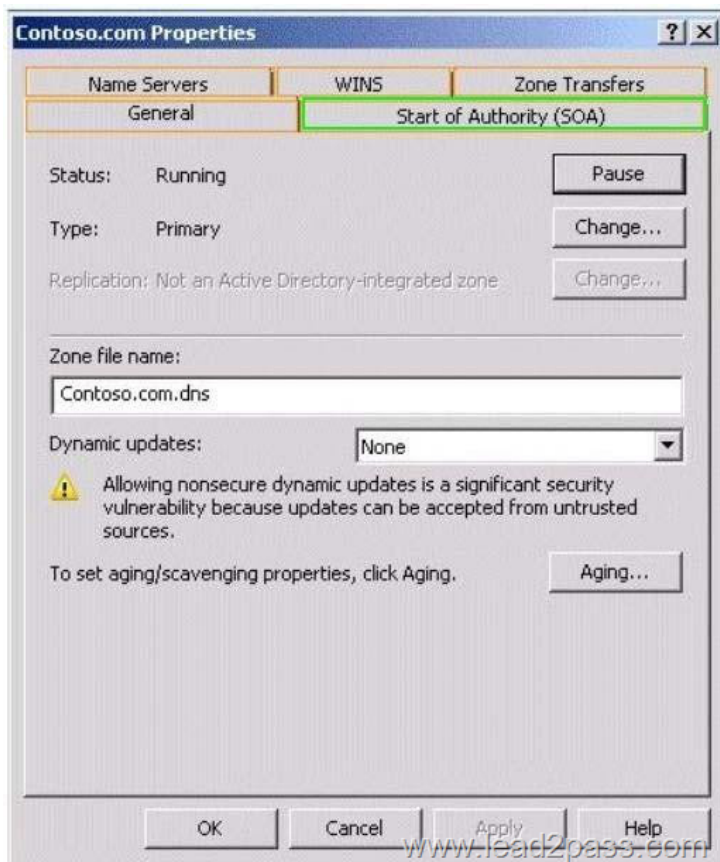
Contoso.com Properties

?

X

Name Servers

WINS

Zone Transfers

General

Start of Authority (SOA)

Status: Running

Pause

Type: Primary

Change...

Replication: Not an Active Directory-integrated zone

Change...

Zone file name:

Contoso.com.dns

Dynamic updates:

None

Allowing nonsecure dynamic updates is a significant security vulnerability because updates can be accepted from untrusted sources.

To set aging/scavenging properties, click Aging.

Aging...

OK

Cancel

Apply

Help

www.lead2pass.com